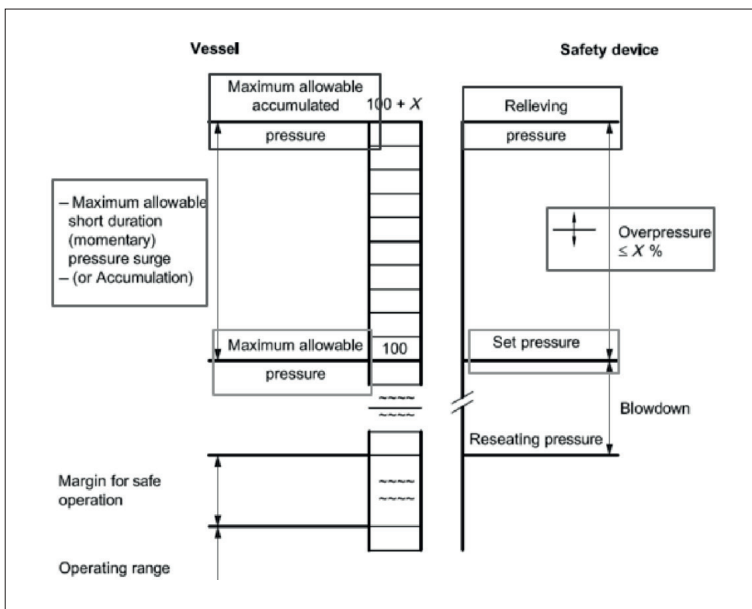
Vessel

Safety device

Maximum allowable accumulated pressure

100 + $X$

Relieving pressure

– Maximum allowable short duration (momentary) pressure surge
– (or Accumulation)

Overpressure $\leq X$ %

Maximum allowable pressure

100

Set pressure

Blowdown

Reseating pressure

Margin for safe operation

Operating range